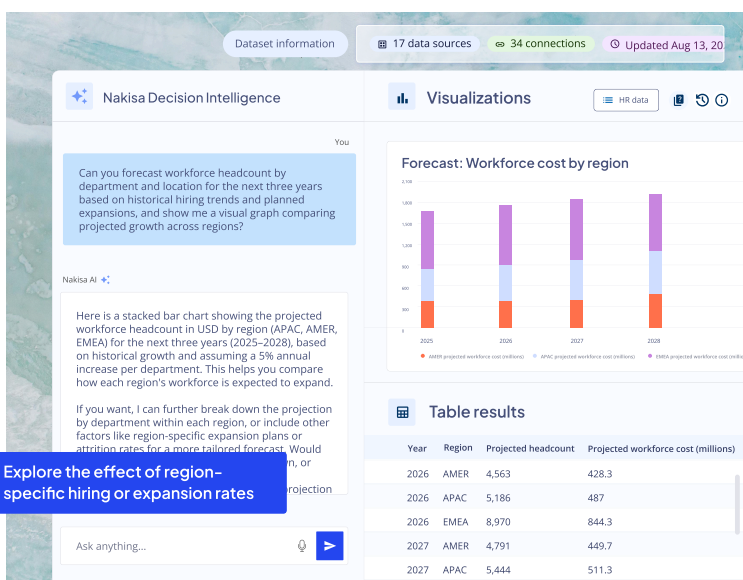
Dataset information

17 data sources

34 connections

Updated Aug 13, 20

Nakisa Decision Intelligence

You

Can you forecast workforce headcount by department and location for the next three years based on historical hiring trends and planned expansions, and show me a visual graph comparing projected growth across regions?

Nakisa AI

Here is a stacked bar chart showing the projected workforce headcount in USD by region (APAC, AMER, EMEA) for the next three years (2025–2028), based on historical growth and assuming a 5% annual increase per department. This helps you compare how each region's workforce is expected to expand.

If you want, I can further break down the projection by department within each region, or include other factors like region-specific expansion plans or attrition rates for a more tailored forecast. Would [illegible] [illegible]n, or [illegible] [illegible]ojection

Explore the effect of region-specific hiring or expansion rates

Ask anything...

Visualizations

HR data

Forecast: Workforce cost by region

2,100

1,800

1,600

1,400

1,200

1,000

800

600

400

200

0

2025

2026

2027

2028

AMER projected workforce cost (millions)

APAC projected workforce cost (millions)

EMEA projected workforce cost (millions)

Table results

| Year | Region | Projected headcount | Projected workforce cost (millions) |
|---|---|---|---|
| 2026 | AMER | 4,563 | 428.3 |
| 2026 | APAC | 5,186 | 487 |
| 2026 | EMEA | 8,970 | 844.3 |
| 2027 | AMER | 4,791 | 449.7 |
| 2027 | APAC | 5,444 | 511.3 |